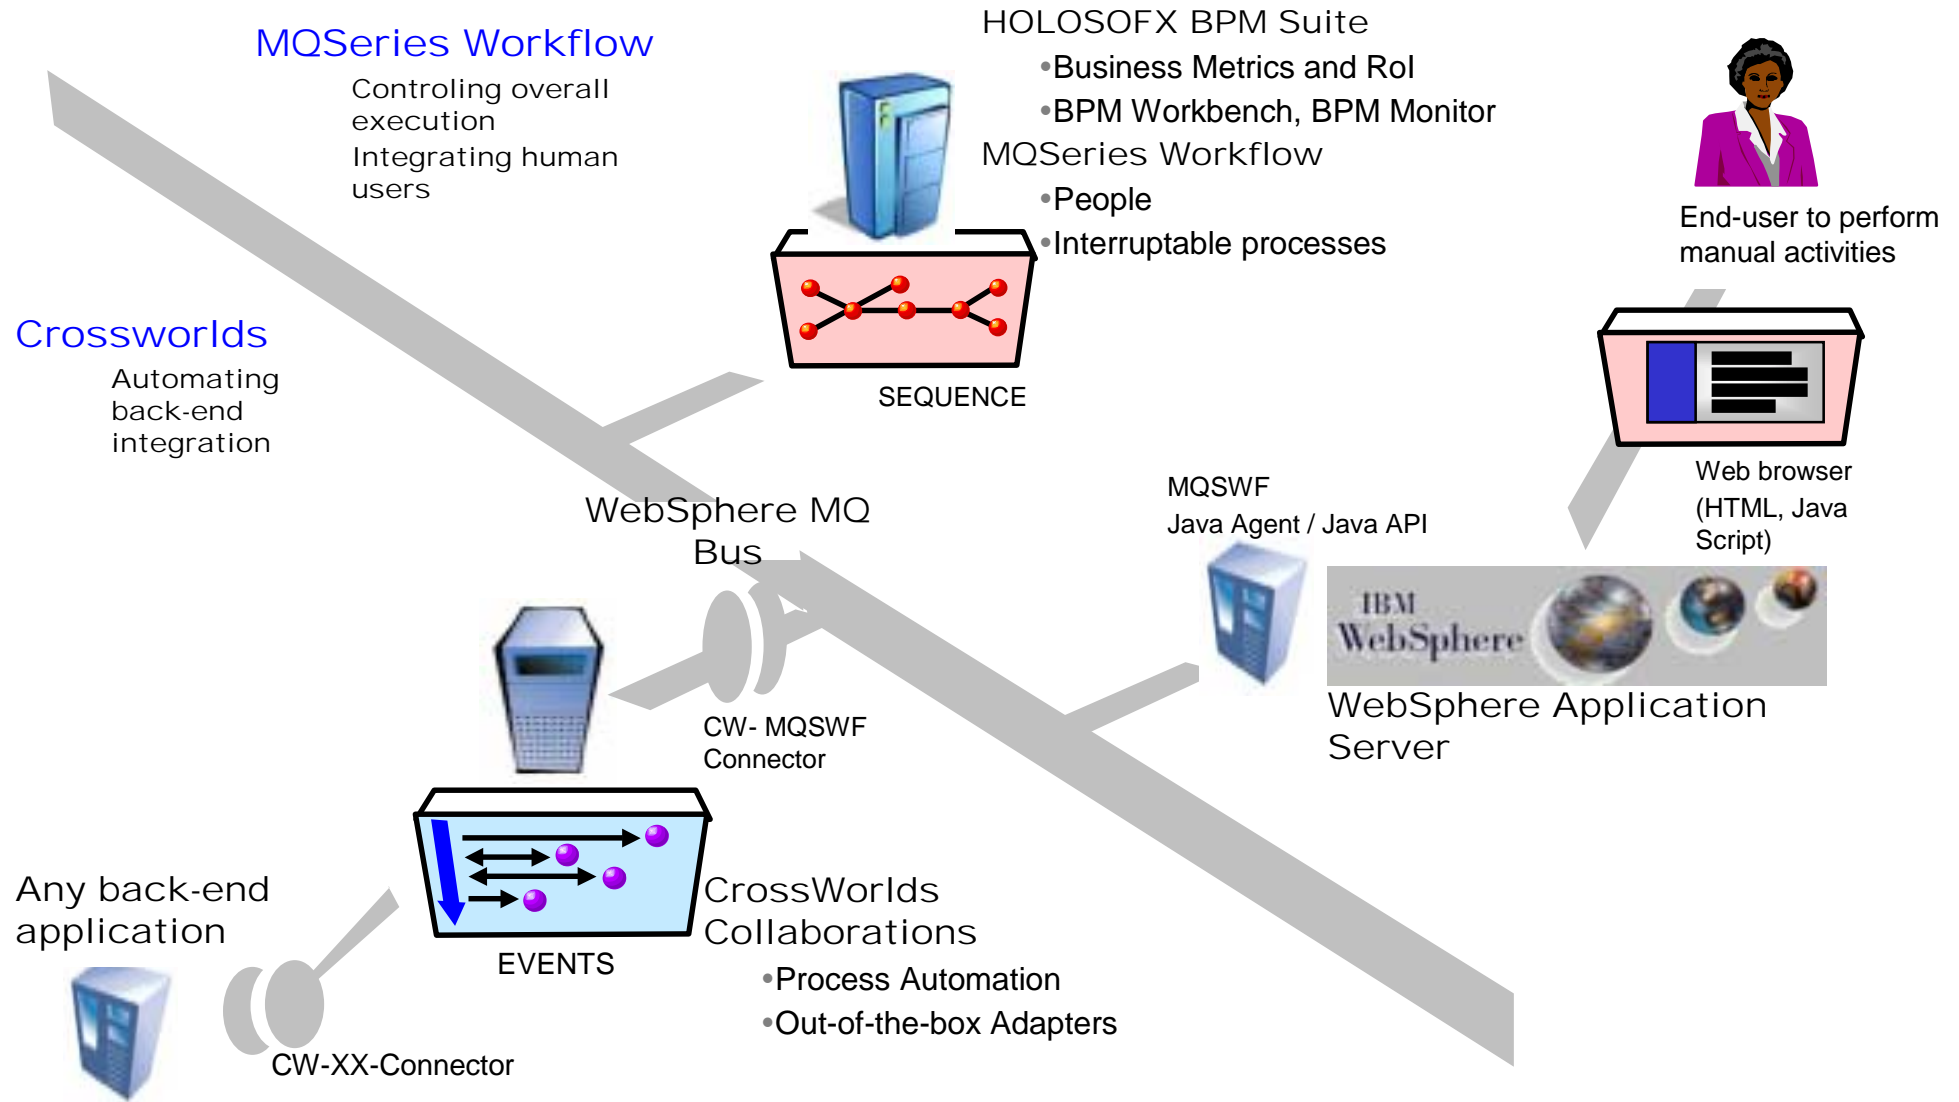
MQSeries Workflow

Controling overall execution

Integrating human users

HOLOSOFX BPM Suite

•Business Metrics and RoI

•BPM Workbench, BPM Monitor

MQSeries Workflow

•People

•Interruptable processes

End-user to perform manual activities

Crossworlds

Automating back-end integration

SEQUENCE

Web browser (HTML, Java Script)

MQSWF

Java Agent / Java API

WebSphere MQ Bus

IBM WebSphere

WebSphere Application Server

CW- MQSWF Connector

Any back-end application

EVENTS

CrossWorlds Collaborations

•Process Automation

•Out-of-the-box Adapters

CW-XX-Connector